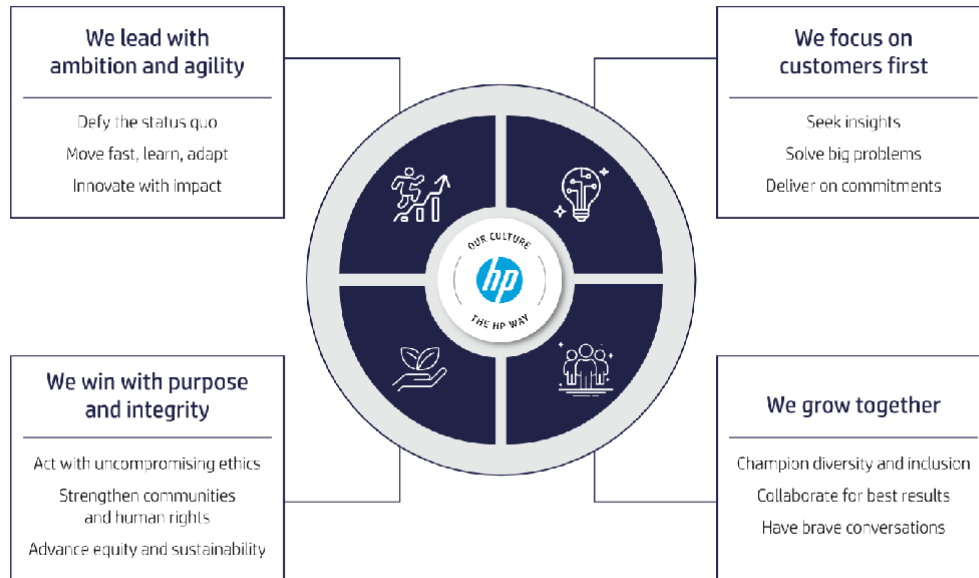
We lead with ambition and agility

Defy the status quo

Move fast, learn, adapt

Innovate with impact

We focus on customers first

Seek insights

Solve big problems

Deliver on commitments

OUR CULTURE

hp

THE HP WAY

We win with purpose and integrity

Act with uncompromising ethics

Strengthen communities and human rights

Advance equity and sustainability

We grow together

Champion diversity and inclusion

Collaborate for best results

Have brave conversations